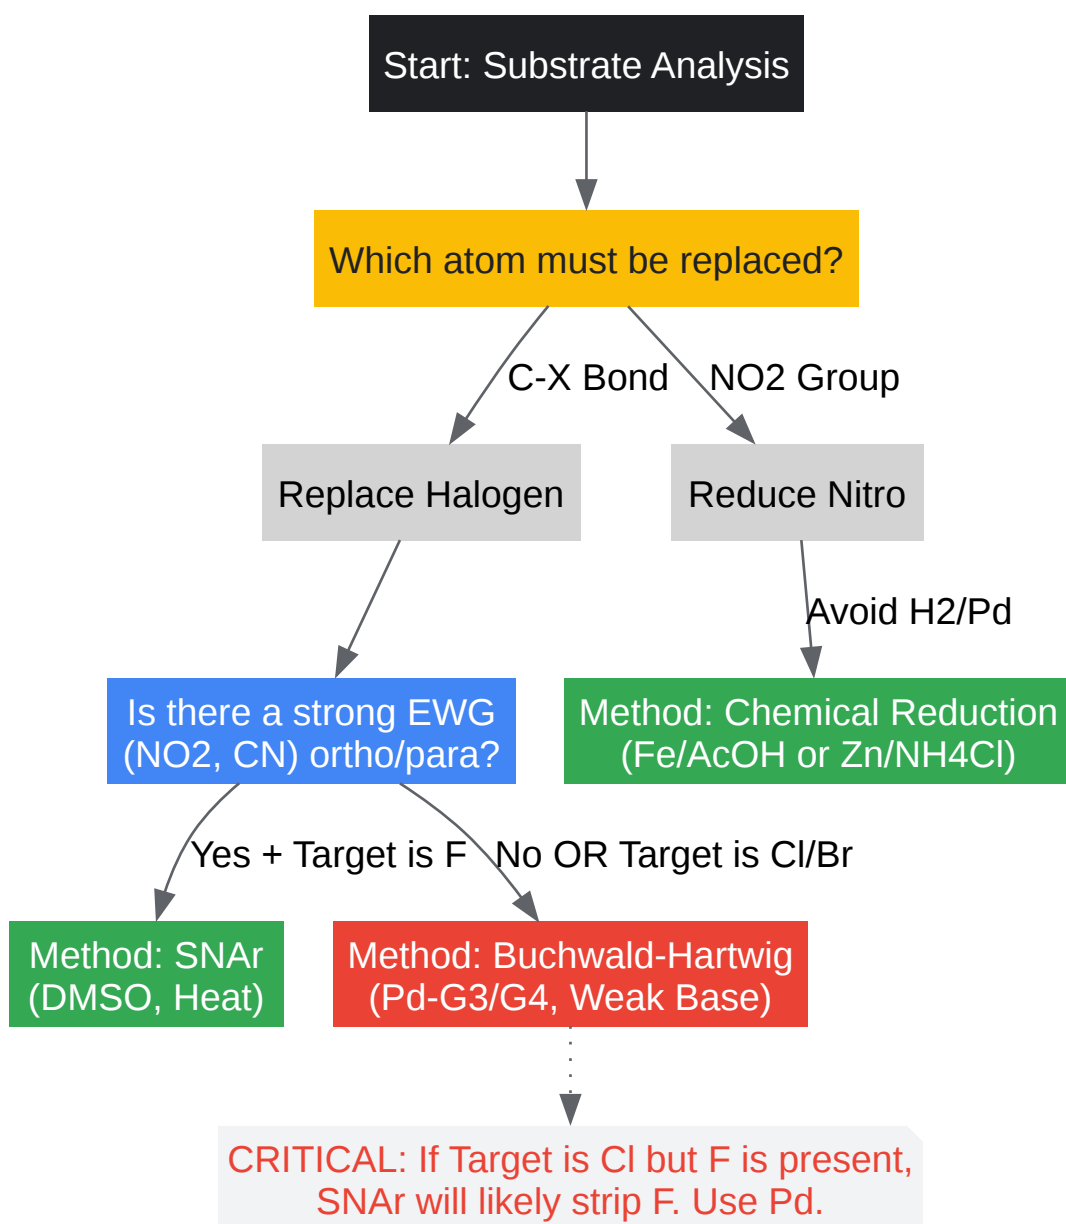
Start: Substrate Analysis

Which atom must be replaced?

C-X Bond

NO2 Group

Replace Halogen

Reduce Nitro

Avoid H2/Pd

Is there a strong EWG (NO2, CN) ortho/para?

Method: Chemical Reduction (Fe/AcOH or Zn/NH4Cl)

Yes + Target is F

No OR Target is Cl/Br

Method: SNAr (DMSO, Heat)

Method: Buchwald-Hartwig (Pd-G3/G4, Weak Base)

CRITICAL: If Target is Cl but F is present, SNAr will likely strip F. Use Pd.